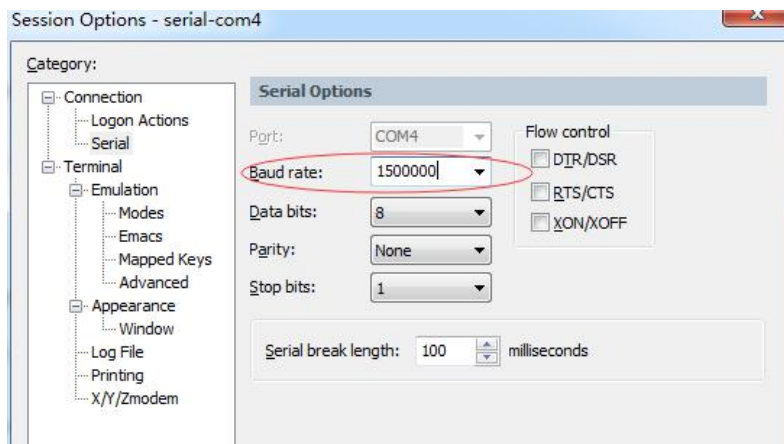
Session Options - serial-com4

Category:

Connection
Logon Actions
Serial
Terminal
Emulation
Modes
Emacs
Mapped Keys
Advanced
Appearance
Window
Log File
Printing
X/Y/Zmodem

Serial Options

Port: COM4
Baud rate: 1500000
Data bits: 8
Parity: None
Stop bits: 1

Flow control
DTR/DSR
RTS/CTS
XON/XOFF

Serial break length: 100 milliseconds